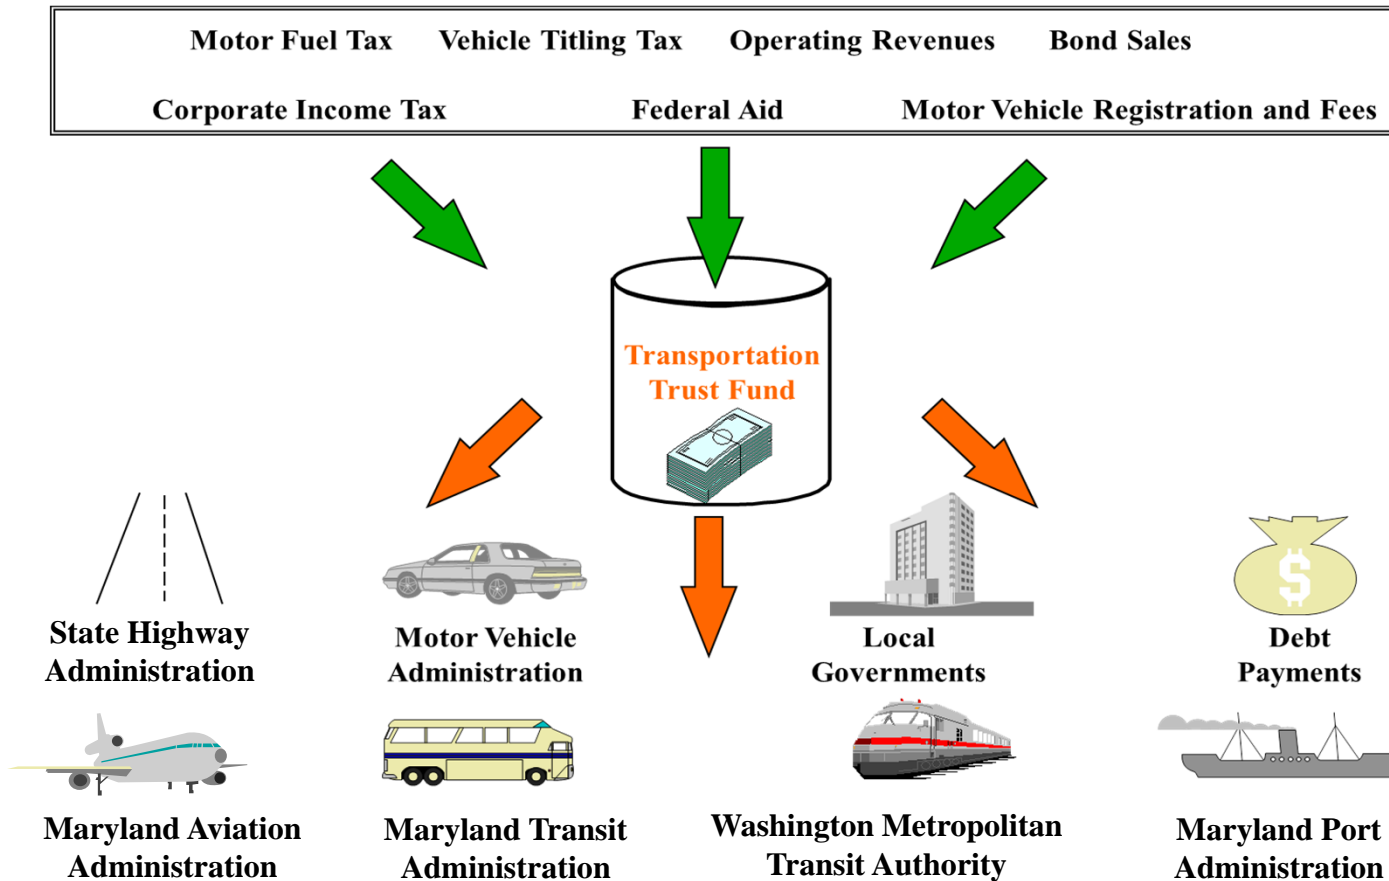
Motor Fuel Tax Vehicle Titling Tax Operating Revenues Bond Sales

Corporate Income Tax Federal Aid Motor Vehicle Registration and Fees

Transportation Trust Fund

State Highway Administration

Motor Vehicle Administration

Local Governments

Debt Payments

Maryland Aviation Administration

Maryland Transit Administration

Washington Metropolitan Transit Authority

Maryland Port Administration